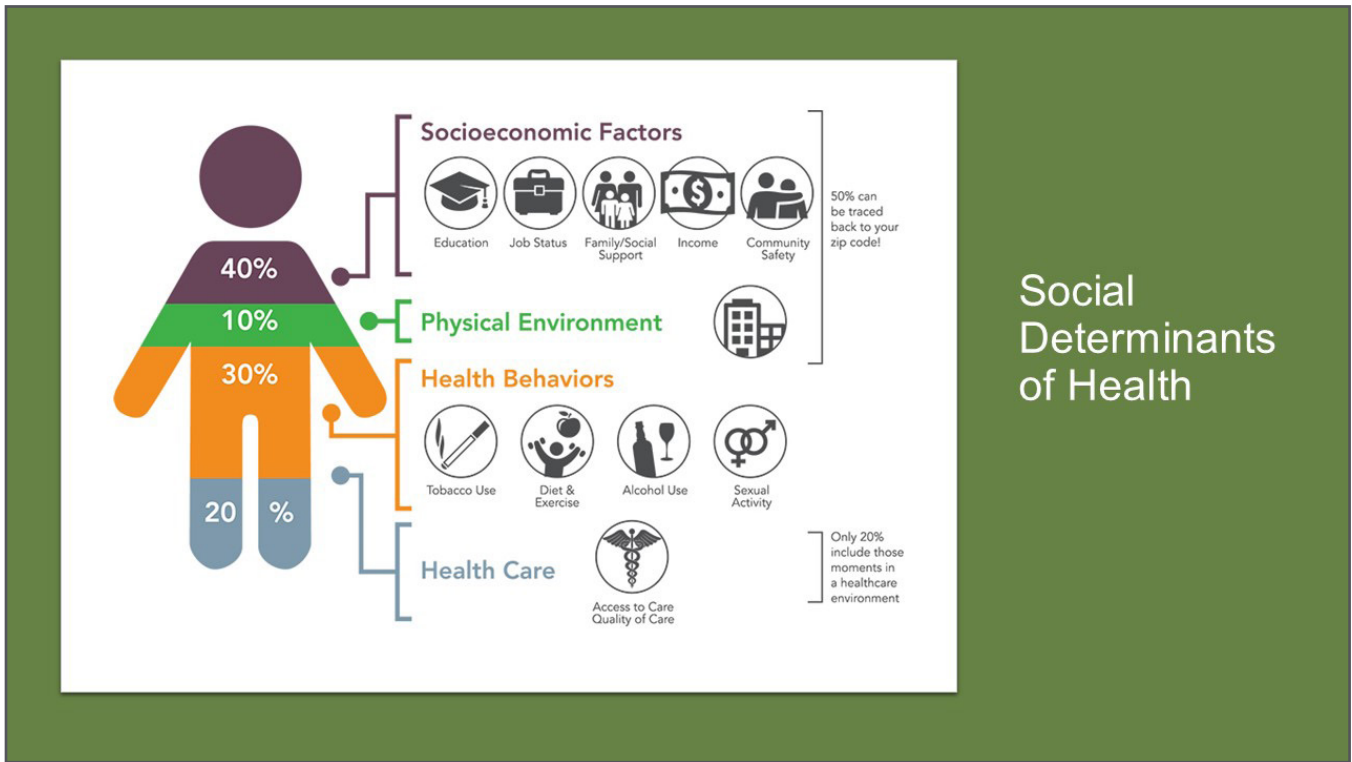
40%

10%

30%

20 %

Socioeconomic Factors

Education

Job Status

Family/Social Support

Income

Community Safety

50% can be traced back to your zip code!

Physical Environment

Health Behaviors

Tobacco Use

Diet & Exercise

Alcohol Use

Sexual Activity

Health Care

Access to Care Quality of Care

Only 20% include those moments in a healthcare environment

Social Determinants of Health